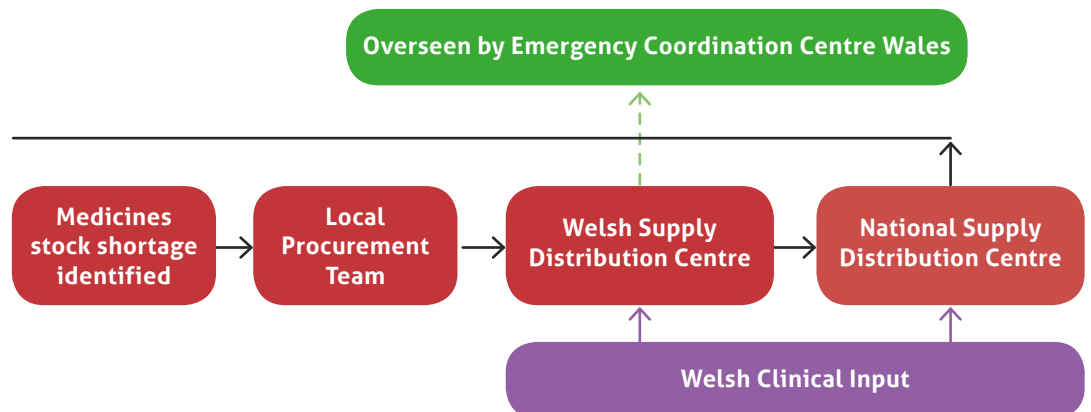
Overseen by Emergency Coordination Centre Wales

Medicines stock shortage identified

Local Procurement Team

Welsh Supply Distribution Centre

National Supply Distribution Centre

Welsh Clinical Input